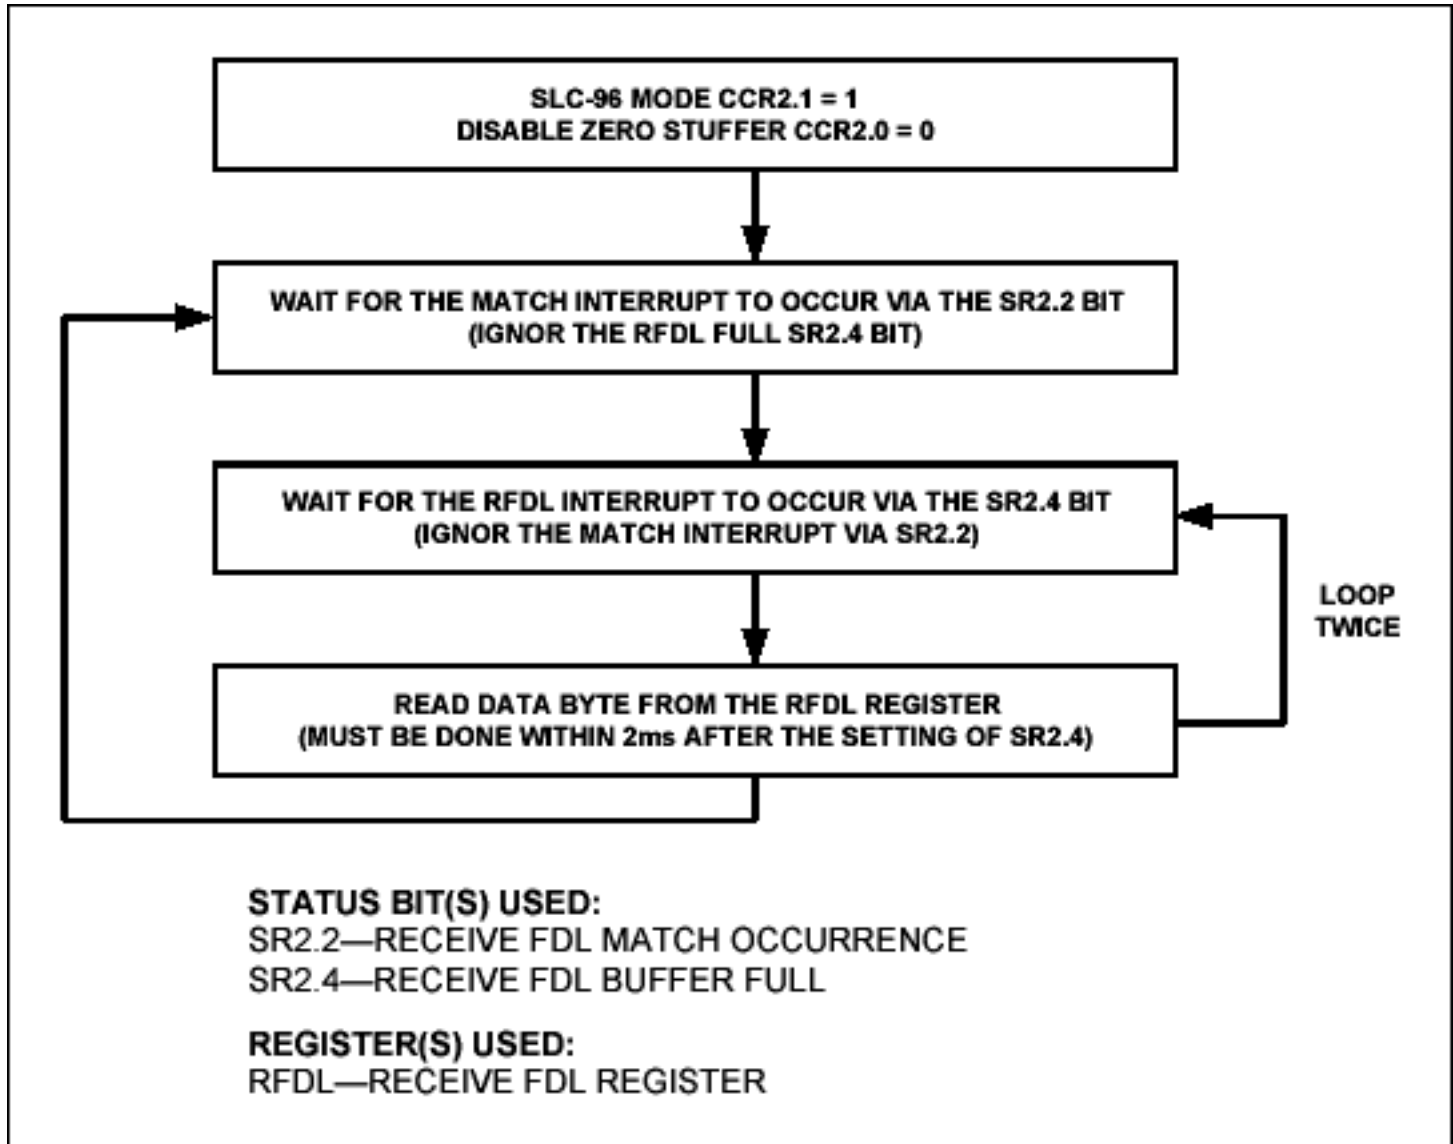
SLC-96 MODE CCR2.1 = 1
DISABLE ZERO STUFFER CCR2.0 = 0

WAIT FOR THE MATCH INTERRUPT TO OCCUR VIA THE SR2.2 BIT
(IGNOR THE RFDL FULL SR2.4 BIT)

WAIT FOR THE RFDL INTERRUPT TO OCCUR VIA THE SR2.4 BIT
(IGNOR THE MATCH INTERRUPT VIA SR2.2)

LOOP TWICE

READ DATA BYTE FROM THE RFDL REGISTER
(MUST BE DONE WITHIN 2ms AFTER THE SETTING OF SR2.4)

STATUS BIT(S) USED:
SR2.2—RECEIVE FDL MATCH OCCURRENCE
SR2.4—RECEIVE FDL BUFFER FULL

REGISTER(S) USED:
RFDL—RECEIVE FDL REGISTER